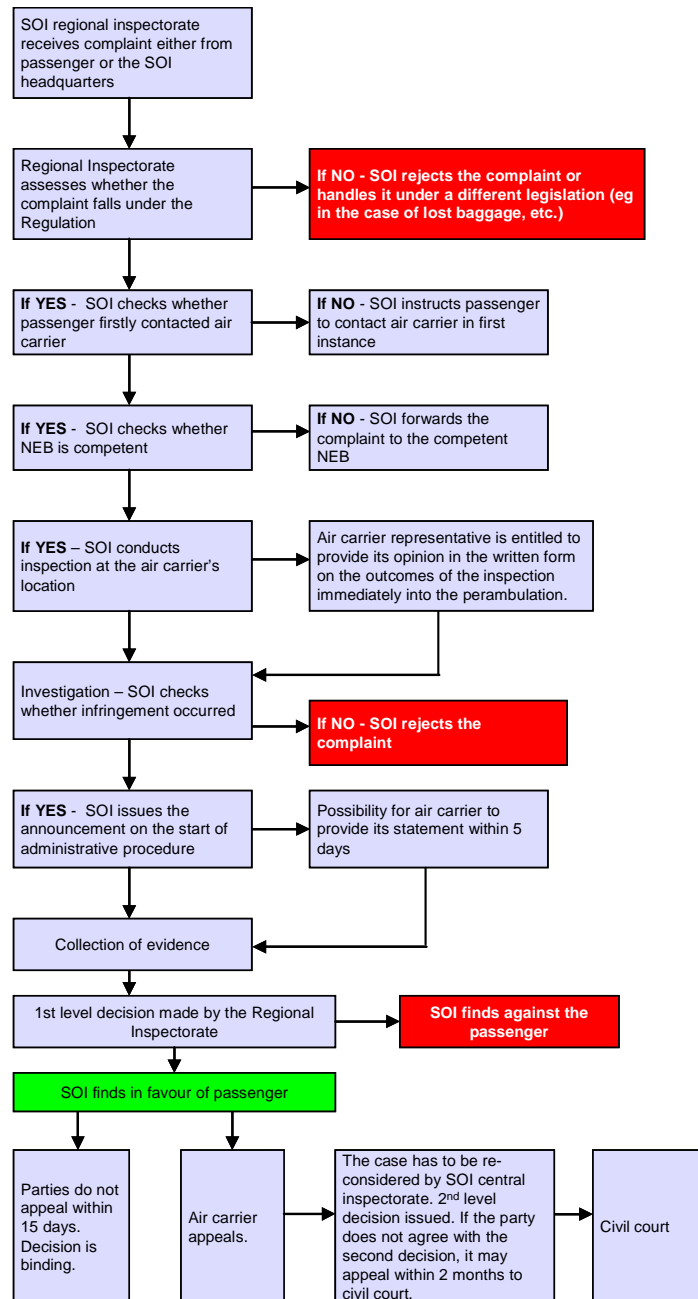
SOI regional inspectorate receives complaint either from passenger or the SOI headquarters

Regional Inspectorate assesses whether the complaint falls under the Regulation

If NO - SOI rejects the complaint or handles it under a different legislation (eg in the case of lost baggage, etc.)

If YES - SOI checks whether passenger firstly contacted air carrier

If NO - SOI instructs passenger to contact air carrier in first instance

If YES - SOI checks whether NEB is competent

If NO - SOI forwards the complaint to the competent NEB

If YES – SOI conducts inspection at the air carrier's location

Air carrier representative is entitled to provide its opinion in the written form on the outcomes of the inspection immediately into the perambulation.

Investigation – SOI checks whether infringement occurred

If NO - SOI rejects the complaint

If YES - SOI issues the announcement on the start of administrative procedure

Possibility for air carrier to provide its statement within 5 days

Collection of evidence

1st level decision made by the Regional Inspectorate

SOI finds against the passenger

SOI finds in favour of passenger

Parties do not appeal within 15 days. Decision is binding.

Air carrier appeals.

The case has to be re-considered by SOI central inspectorate. 2$^{nd}$ level decision issued. If the party does not agree with the second decision, it may appeal within 2 months to civil court.

Civil court